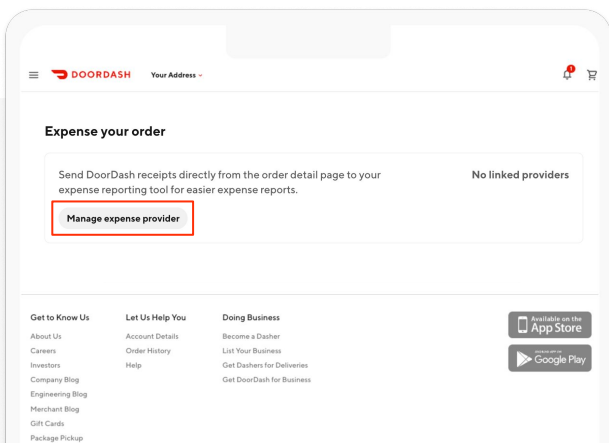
DOORDASH Your Address

1

Expense your order

Send DoorDash receipts directly from the order detail page to your expense reporting tool for easier expense reports.

No linked providers

Manage expense provider

Get to Know Us
About Us
Careers
Investors
Company Blog
Engineering Blog
Merchant Blog
Gift Cards
Package Pickup

Let Us Help You
Account Details
Order History
Help

Doing Business
Become a Dasher
List Your Business
Get Dashers for Deliveries
Get DoorDash for Business

Available on the App Store

GET IT ON Google Play